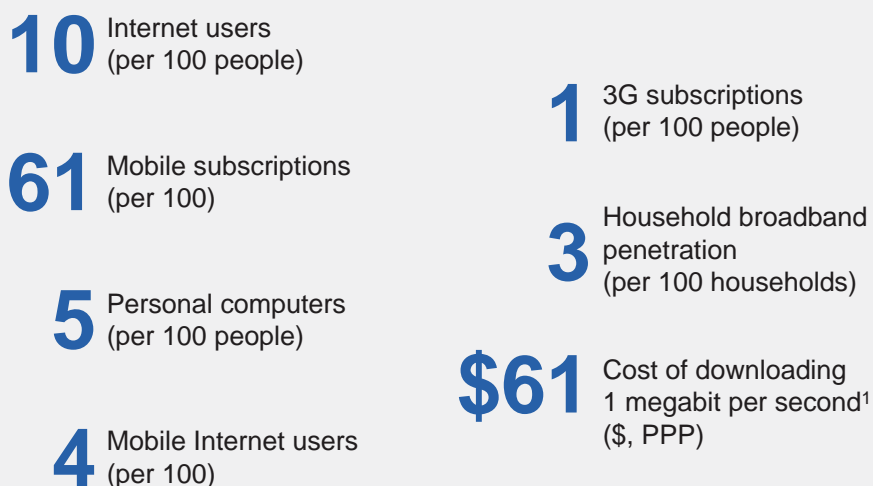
10 Internet users (per 100 people)

61 Mobile subscriptions (per 100)

5 Personal computers (per 100 people)

4 Mobile Internet users (per 100)

1 3G subscriptions (per 100 people)

3 Household broadband penetration (per 100 households)

$61 Cost of downloading 1 megabit per second$^1$ ($, PPP)